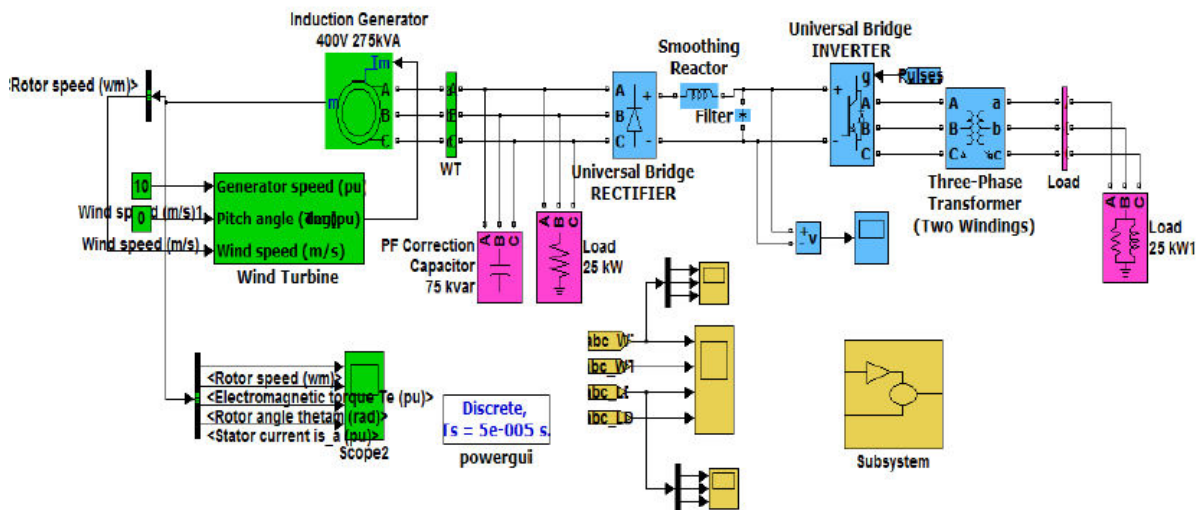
Induction Generator
400V 275kVA

Rotor speed (wm)>

Tm
m
A
B
C

WT

Smoothing Reactor

Filter

Universal Bridge
INVERTER

g
Pulses

A
B
C

a
b
c

Three-Phase Transformer
(Two Windings)

Load

Universal Bridge
RECTIFIER

10
0

Generator speed (pu)
Pitch angle (deg)
Tm (pu)
Wind speed (m/s)

Wind speed (m/s)1
Wind speed (m/s)

Wind Turbine

PF Correction Capacitor
75 kvar

Load
25 kW

v

Load
25 kW1

<Rotor speed (wm)>
<Electromagnetic torque Te (pu)>
<Rotor angle thetam (rad)>
<Stator current is_a (pu)>

Scope2

Discrete,
Ts = 5e-005 s.

powergui

Iabc_W
Vabc_WT
Iabc_Lt
Vabc_LD

Subsystem